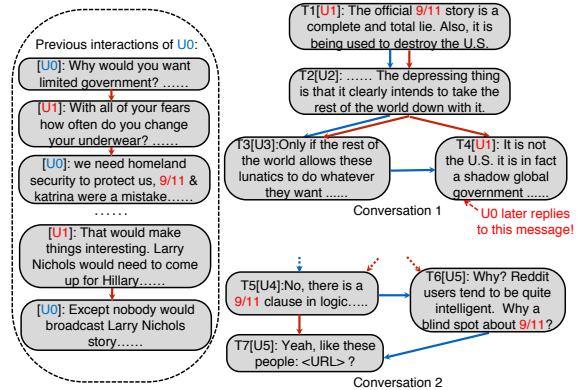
Previous interactions of U0:

[U0]: Why would you want limited government? ......

[U1]: With all of your fears how often do you change your underwear? ......

[U0]: we need homeland security to protect us, 9/11 & katrina were a mistake......

.......

[U1]: That would make things interesting. Larry Nichols would need to come up for Hillary......

[U0]: Except nobody would broadcast Larry Nichols story......

T1[U1]: The official 9/11 story is a complete and total lie. Also, it is being used to destroy the U.S.

T2[U2]: ...... The depressing thing is that it clearly intends to take the rest of the world down with it.

T3[U3]:Only if the rest of the world allows these lunatics to do whatever they want ......

T4[U1]: It is not the U.S. it is in fact a shadow global government ......

U0 later replies to this message!

Conversation 1

T5[U4]:No, there is a 9/11 clause in logic.....

T6[U5]: Why? Reddit users tend to be quite intelligent. Why a blind spot about 9/11?

T7[U5]: Yeah, like these people: <URL> ?

Conversation 2